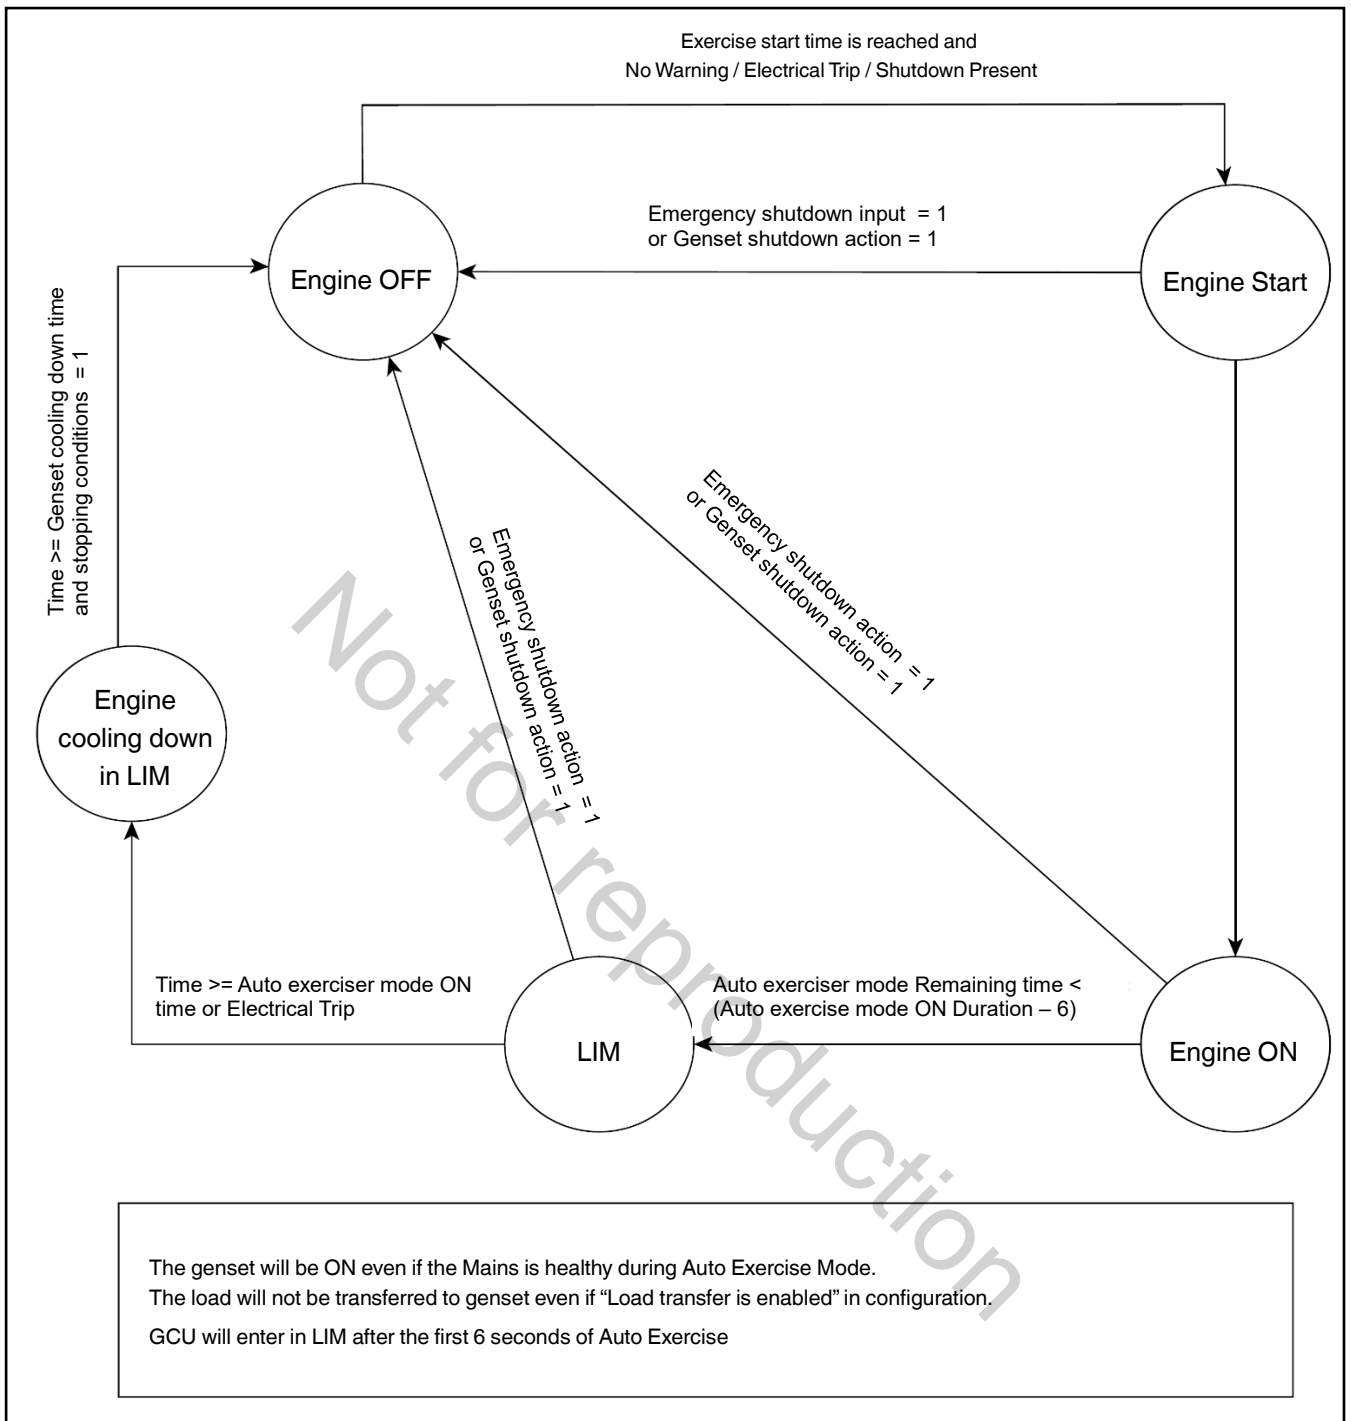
Exercise start time is reached and
No Warning / Electrical Trip / Shutdown Present

Emergency shutdown input = 1
or Genset shutdown action = 1

Engine OFF

Engine Start

Time >= Genset cooling down time
and stopping conditions = 1

Emergency shutdown action = 1
or Genset shutdown action = 1

Emergency shutdown action = 1
or Genset shutdown action = 1

Engine cooling down in LIM

Time >= Auto exerciser mode ON time or Electrical Trip

LIM

Auto exerciser mode Remaining time <
(Auto exercise mode ON Duration – 6)

Engine ON

Not for reproduction

The genset will be ON even if the Mains is healthy during Auto Exercise Mode.
The load will not be transferred to genset even if “Load transfer is enabled” in configuration.
GCU will enter in LIM after the first 6 seconds of Auto Exercise